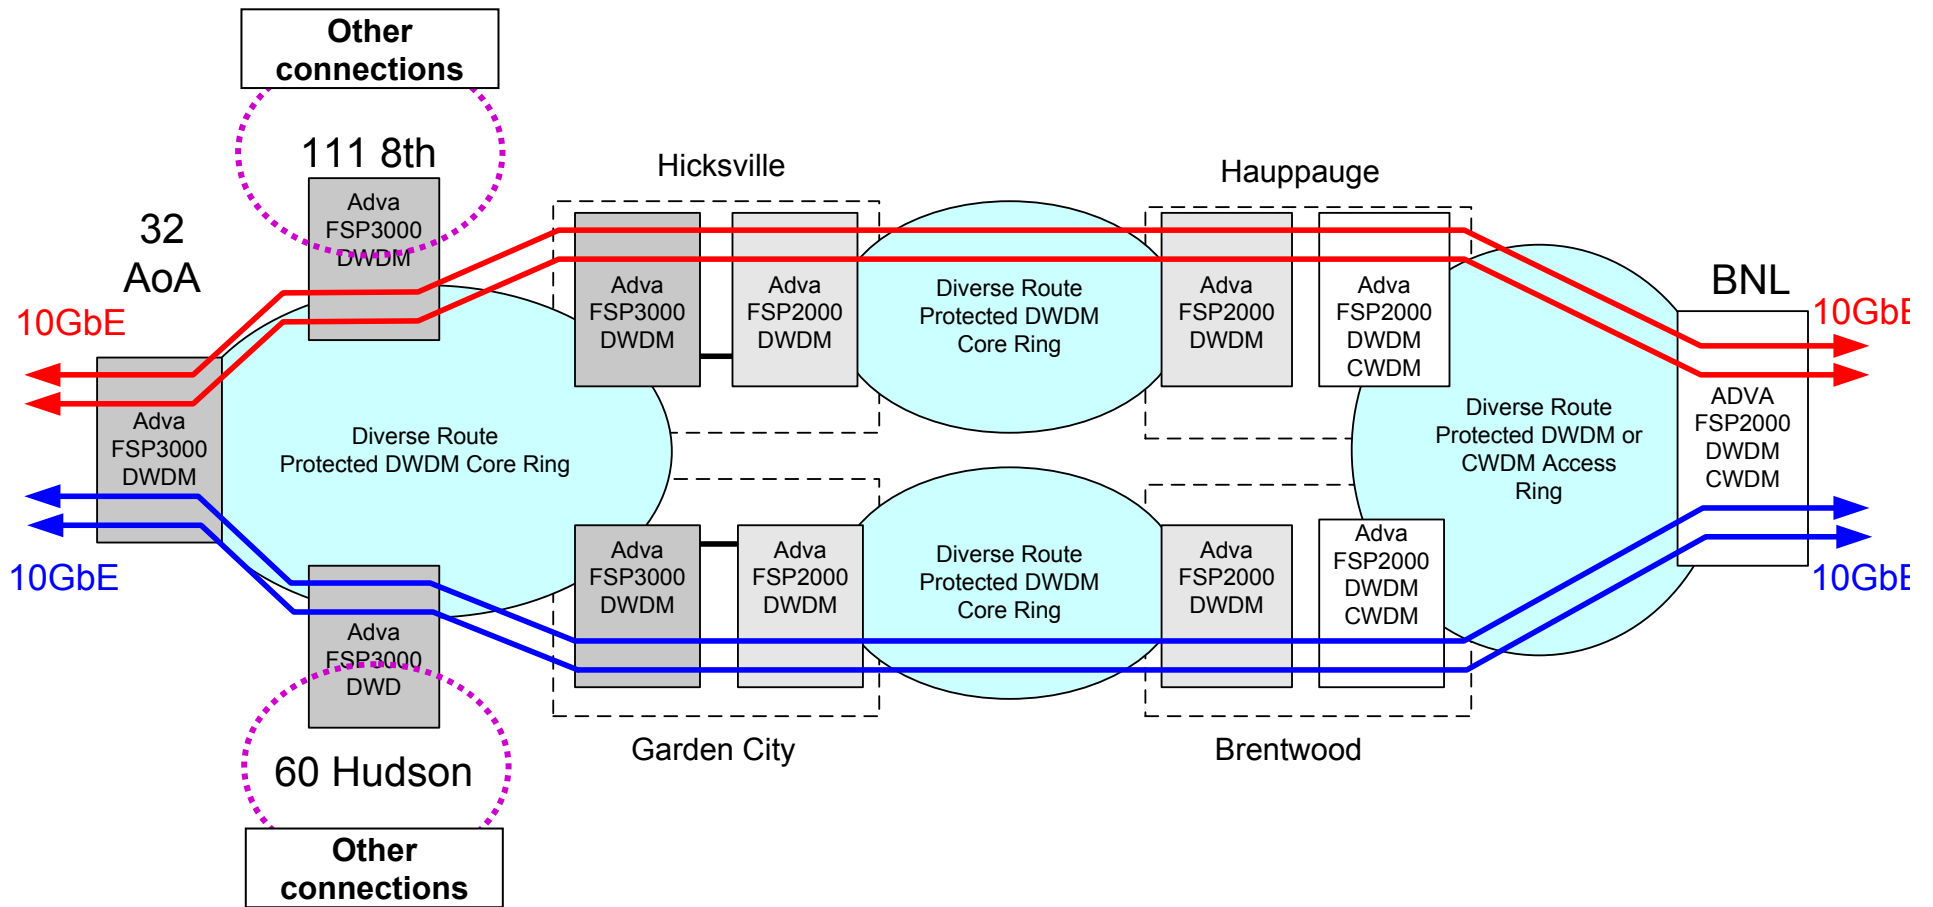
Other connections

111 8th

Adva FSP3000 DWDM

32 AoA

10GbE

Adva FSP3000 DWDM

10GbE

Hicksville

Adva FSP3000 DWDM

Adva FSP2000 DWDM

Diverse Route Protected DWDM Core Ring

Hauppauge

Adva FSP2000 DWDM

Adva FSP2000 DWDM CWDM

BNL

10GbE

ADVA FSP2000 DWDM CWDM

Diverse Route Protected DWDM or CWDM Access Ring

Diverse Route Protected DWDM Core Ring

Adva FSP3000 DWDM

Adva FSP2000 DWDM

Diverse Route Protected DWDM Core Ring

Adva FSP2000 DWDM

Adva FSP2000 DWDM CWDM

10GbE

Adva FSP3000 DWD

60 Hudson

Garden City

Brentwood

Other connections